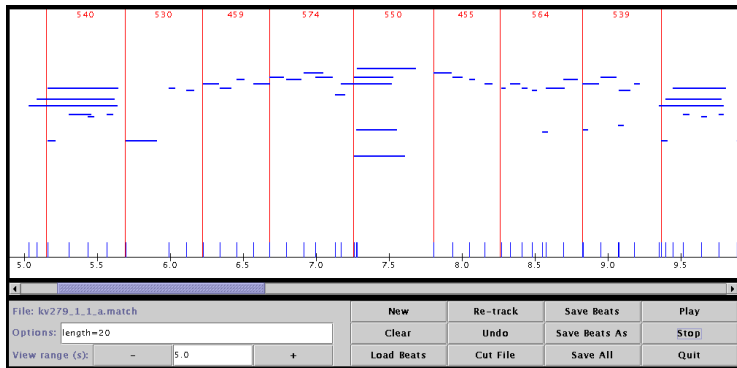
540 530 459 574 550 455 564 539

5.0 5.5 6.0 6.5 7.0 7.5 8.0 8.5 9.0 9.5

File: kv279_1_1_a.match

Options: length=20

View range (s): - 5.0 +

| New | Re-track | Save Beats | Play |
|---|---|---|---|
| Clear | Undo | Save Beats As | Stop |
| Load Beats | Cut File | Save All | Quit |